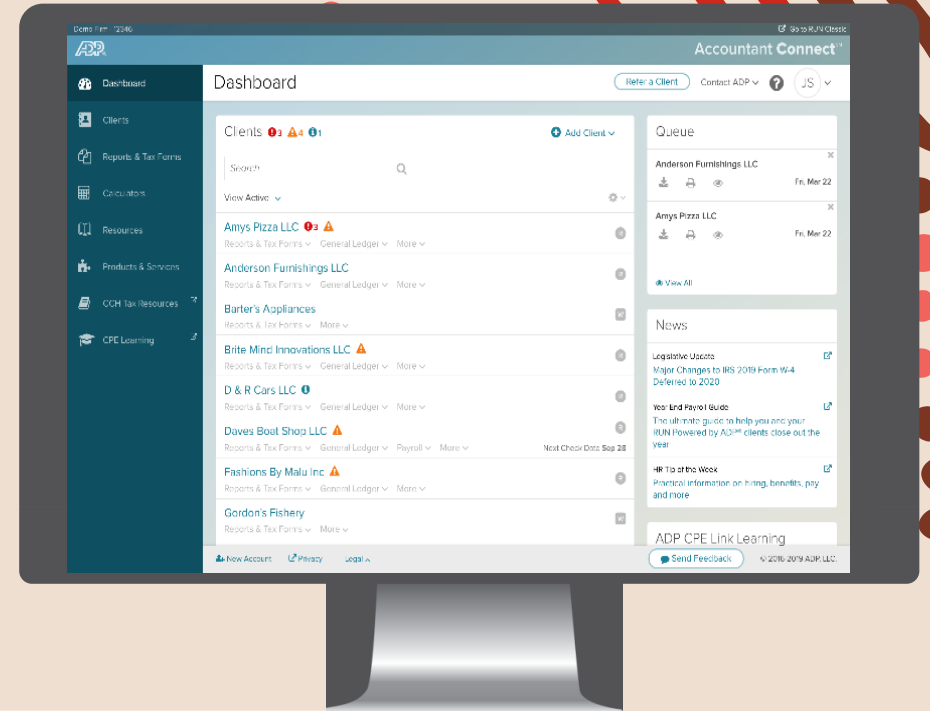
Demo Firm '2546

Go to RUN Classic

ADP

Accountant Connect

Dashboard

Clients

Reports & Tax Forms

Calculators

Resources

Products & Services

CCH Tax Resources

CPE Learning

Dashboard

Refer a Client

Contact ADP

JS

Clients 3 4 1

Add Client

Search

View Active

Amys Pizza LLC 3

Reports & Tax Forms General Ledger More

Anderson Furnishings LLC

Reports & Tax Forms General Ledger More

Barter's Appliances

Reports & Tax Forms More

Brite Mind Innovations LLC

Reports & Tax Forms General Ledger More

D & R Cars LLC

Reports & Tax Forms General Ledger More

Daves Boat Shop LLC

Reports & Tax Forms General Ledger Payroll More

Next Check Date Sep 28

Fashions By Malu Inc

Reports & Tax Forms General Ledger More

Gordon's Fishery

Reports & Tax Forms More

Queue

Anderson Furnishings LLC

Fri, Mar 22

Amys Pizza LLC

Fri, Mar 22

View All

News

Legislative Update

Major Changes to IRS 2019 Form W-4 Deferred to 2020

Year End Payroll Guide

The ultimate guide to help you and your RUN Powered by ADP® clients close out the year

HR Tip of the Week

Practical information on hiring, benefits, pay and more

ADP CPE Link Learning

New Account

Privacy

Legal

Send Feedback

© 2016-2019 ADP, LLC.